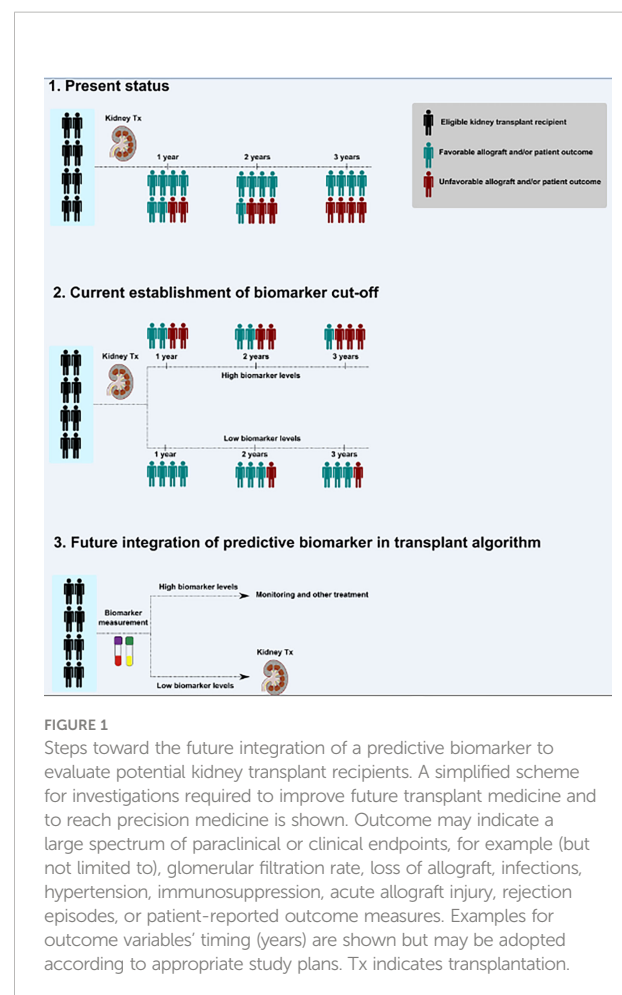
1. Present status

Kidney Tx

1 year

2 years

3 years

Eligible kidney transplant recipient

Favorable allograft and/or patient outcome

Unfavorable allograft and/or patient outcome

2. Current establishment of biomarker cut-off

Kidney Tx

1 year

2 years

3 years

High biomarker levels

Low biomarker levels

1 year

2 years

3 years

3. Future integration of predictive biomarker in transplant algorithm

High biomarker levels

Monitoring and other treatment

Biomarker measurement

Kidney Tx

Low biomarker levels

FIGURE 1

Steps toward the future integration of a predictive biomarker to evaluate potential kidney transplant recipients. A simplified scheme for investigations required to improve future transplant medicine and to reach precision medicine is shown. Outcome may indicate a large spectrum of paraclinical or clinical endpoints, for example (but not limited to), glomerular filtration rate, loss of allograft, infections, hypertension, immunosuppression, acute allograft injury, rejection episodes, or patient-reported outcome measures. Examples for outcome variables' timing (years) are shown but may be adopted according to appropriate study plans. Tx indicates transplantation.